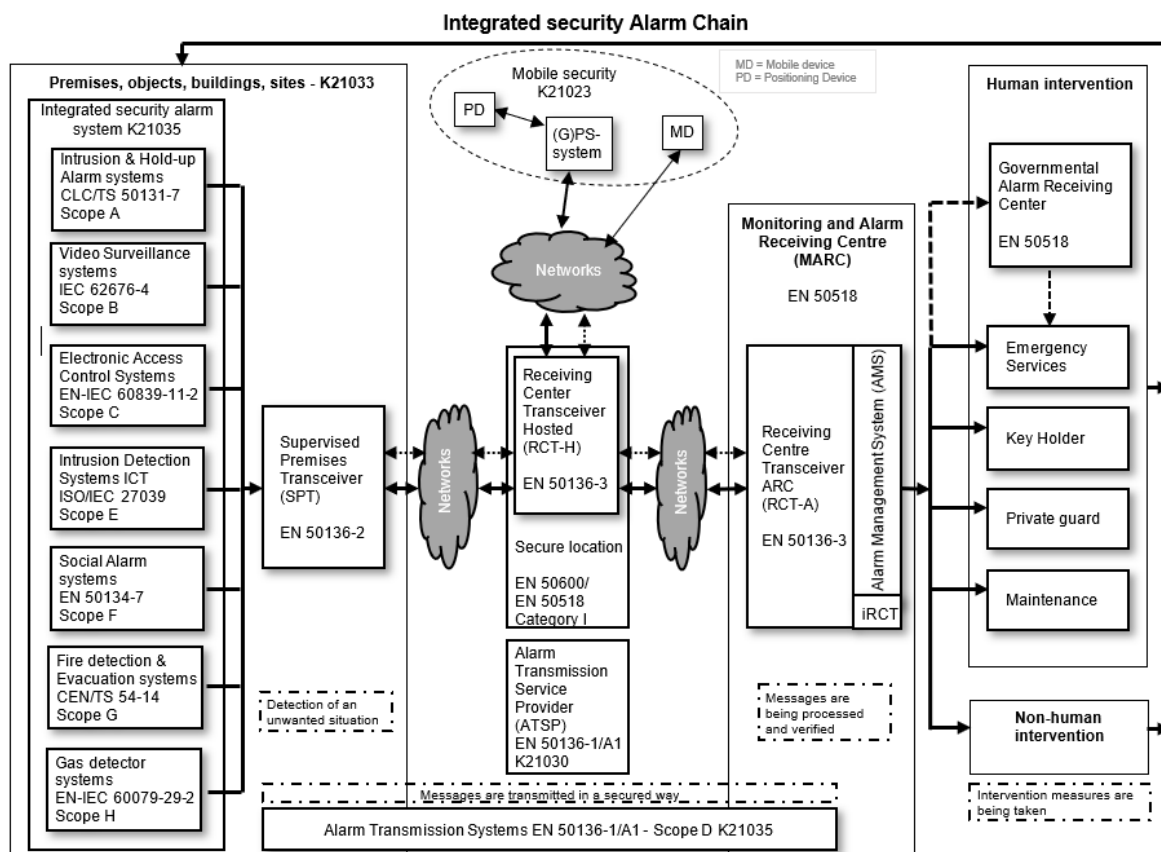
Integrated security Alarm Chain

Premises, objects, buildings, sites - K21033

Integrated security alarm system K21035

Intrusion & Hold-up Alarm systems CLC/TS 50131-7 Scope A

Video Surveillance systems IEC 62676-4 Scope B

Electronic Access Control Systems EN-IEC 60839-11-2 Scope C

Intrusion Detection Systems ICT ISO/IEC 27039 Scope E

Social Alarm systems EN 50134-7 Scope F

Fire detection & Evacuation systems CEN/TS 54-14 Scope G

Gas detector systems EN-IEC 60079-29-2 Scope H

Mobile security K21023

PD

(G)PS-system

MD

MD = Mobile device
PD = Positioning Device

Networks

Supervised Premises Transceiver (SPT)

EN 50136-2

Networks

Receiving Center Transceiver Hosted (RCT-H)

EN 50136-3

Secure location

EN 50600/ EN 50518 Category I

Alarm Transmission Service Provider (ATSP) EN 50136-1/A1 K21030

Networks

Monitoring and Alarm Receiving Centre (MARC)

EN 50518

Receiving Centre Transceiver ARC (RCT-A)

EN 50136-3

Alarm Management System (AMS)

iRCT

Human intervention

Governmental Alarm Receiving Center

EN 50518

Emergency Services

Key Holder

Private guard

Maintenance

Non-human intervention

Detection of an unwanted situation

Messages are being processed and verified

Intervention measures are being taken

Messages are transmitted in a secured way

Alarm Transmission Systems EN 50136-1/A1 - Scope D K21035